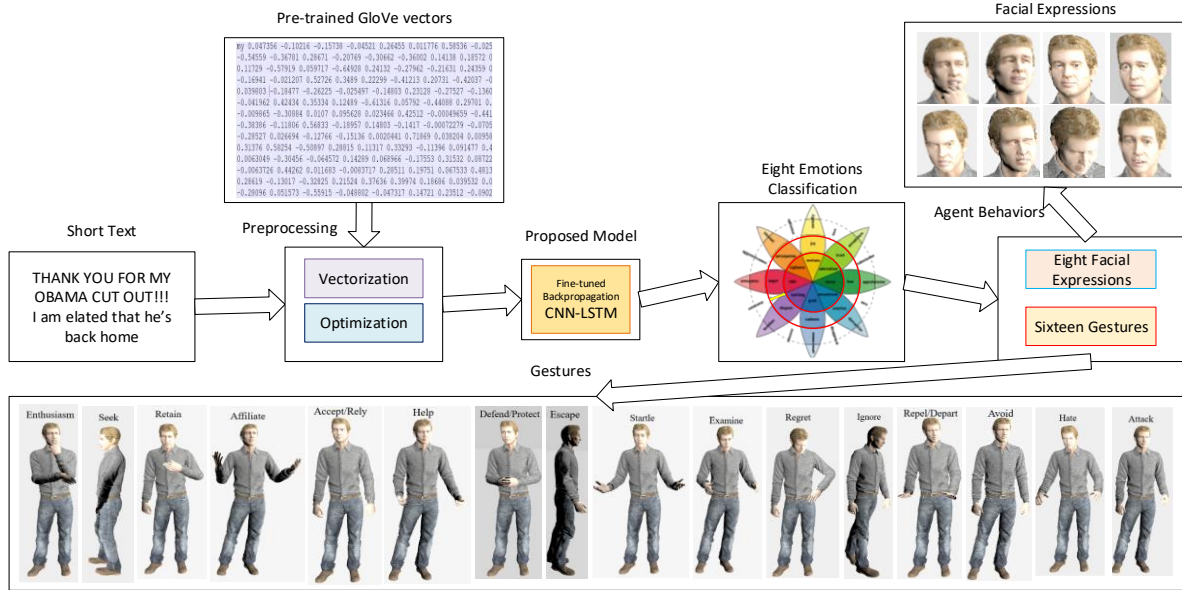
Pre-trained GloVe vectors

my 0.047356 -0.10216 -0.15738 -0.04521 0.26455 0.011776 0.58536 -0.025
-0.54559 -0.36701 0.28671 -0.20769 -0.30662 -0.36002 0.14138 0.18572 0
0.11729 -0.57919 0.059717 -0.64928 0.24132 -0.27962 -0.21431 0.24359 0
-0.16941 -0.021207 0.52726 0.3489 0.22299 -0.41213 0.20731 -0.42037 -0
0.039803 -0.18477 -0.26225 -0.025497 -0.14693 0.23128 -0.27527 -0.1360
-0.041962 0.42434 0.35334 0.12489 -0.61316 0.05792 -0.44088 0.29701 0.
-0.009665 -0.30084 0.0107 0.095620 0.023466 0.42512 -0.00049659 -0.441
-0.30306 -0.11806 0.56833 -0.18957 0.14803 -0.1417 -0.00072279 -0.0705
-0.28527 0.026694 -0.12766 -0.15136 0.0020441 0.71669 0.038204 0.00958
0.31376 0.58254 -0.50897 0.28015 0.11317 0.33293 -0.11396 0.091477 0.4
0.0063049 -0.30456 -0.064572 0.14289 0.068966 -0.17553 0.31532 0.08722
-0.0063726 0.44262 0.011683 -0.0083717 0.20511 0.19751 0.067533 0.4813
0.28619 -0.13017 -0.32025 0.21524 0.37636 0.39974 0.18686 0.039532 0.0
-0.28096 0.051573 -0.55915 -0.049802 -0.047317 0.14721 0.23512 -0.0902

Facial Expressions

Short Text

THANK YOU FOR MY OBAMA CUT OUT!!! I am elated that he's back home

Preprocessing

Vectorization

Optimization

Proposed Model

Fine-tuned Backpropagation CNN-LSTM

Eight Emotions Classification

Agent Behaviors

Eight Facial Expressions

Sixteen Gestures

Gestures

Enthusiasm Seek Retain Affiliate Accept/Rely Help Defend/Protect Escape Startle Examine Regret Ignore Repel/Depart Avoid Hate Attack